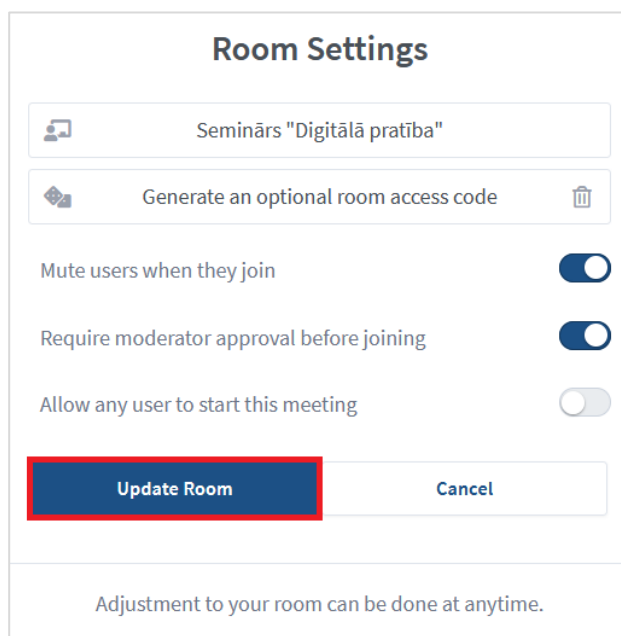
Room Settings

Seminārs "Digitālā pratība"

Generate an optional room access code

Mute users when they join

Require moderator approval before joining

Allow any user to start this meeting

Update Room

Cancel

Adjustment to your room can be done at anytime.